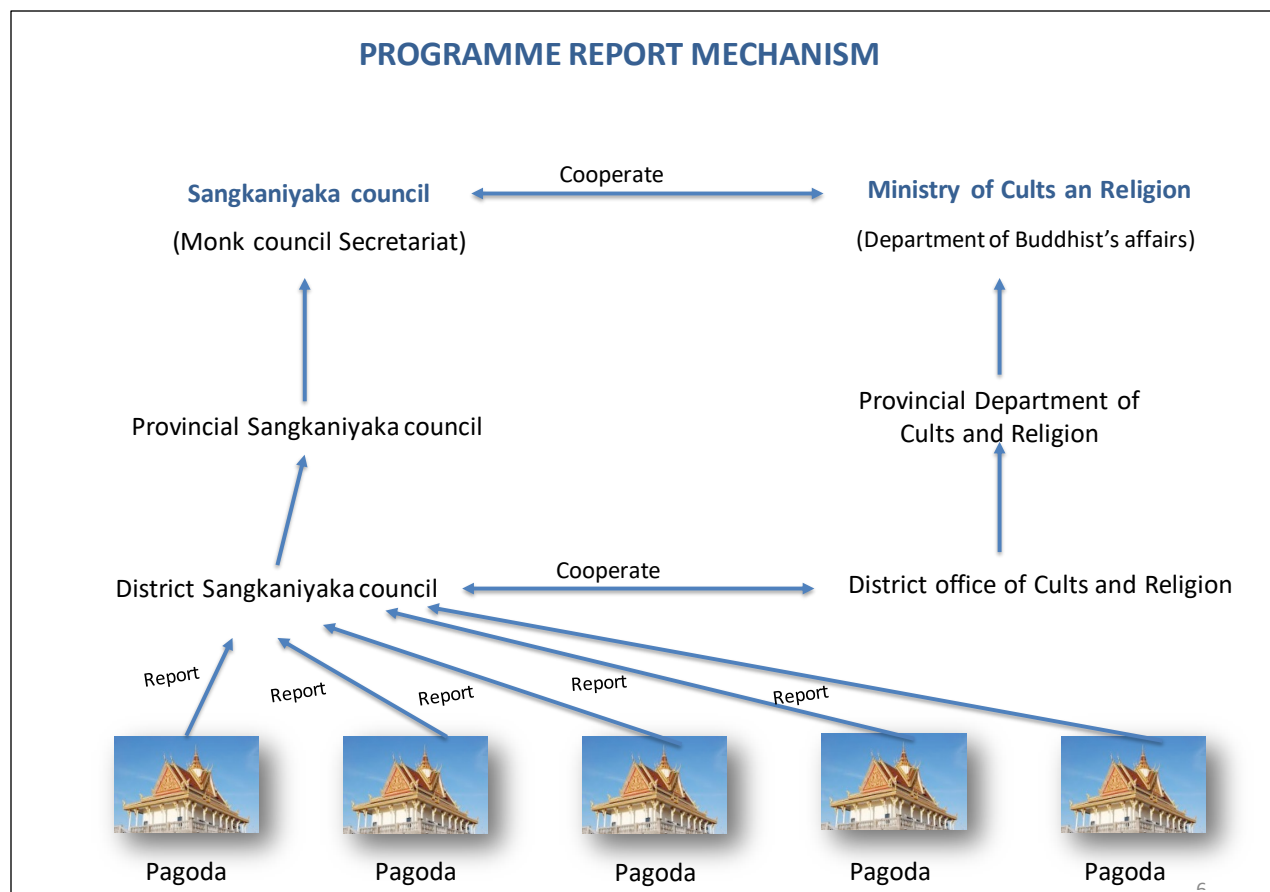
PROGRAMME REPORT MECHANISM

Sangkaniyaka council

Cooperate

Ministry of Cults an Religion

(Monk council Secretariat)

(Department of Buddhist's affairs)

Provincial Sangkaniyaka council

Provincial Department of Cults and Religion

District Sangkaniyaka council

Cooperate

District office of Cults and Religion

Report

Report

Report

Report

Report

Pagoda

Pagoda

Pagoda

Pagoda

Pagoda

6